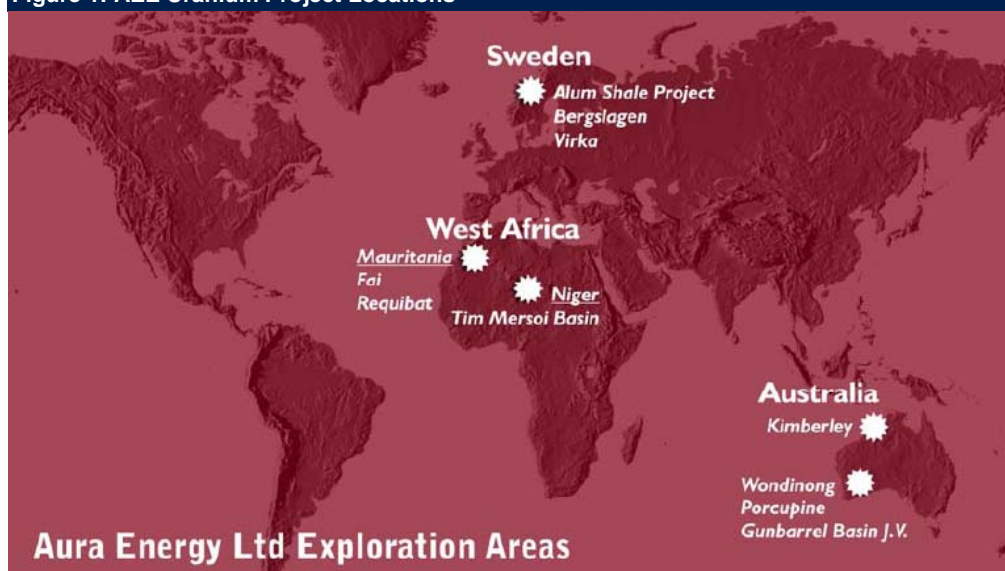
Figure 1: AEE Uranium Project Locations

Sweden

Alum Shale Project
Bergslagen
Virka

West Africa

Mauritania
Fai
Requibat

Niger
Tim Mersoi Basin

Australia

Kimberley

Wondinong
Porcupine
Gunbarrel Basin J.V.

Aura Energy Ltd Exploration Areas